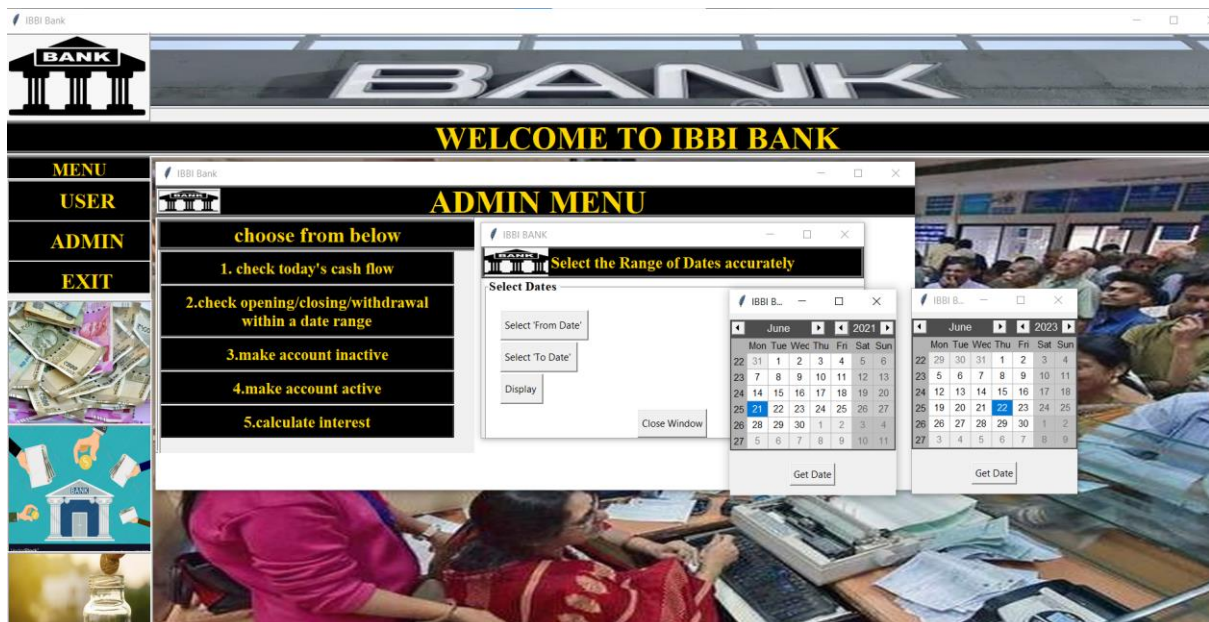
IBBI Bank

BANK

BANK

WELCOME TO IBBI BANK

MENU
USER
ADMIN
EXIT

IBBI Bank

BANK

ADMIN MENU

choose from below

1. check today's cash flow

2.check opening/closing/withdrawal within a date range

3.make account inactive

4.make account active

5.calculate interest

IBBI BANK

BANK

Select the Range of Dates accurately

Select Dates

Select 'From Date'

Select 'To Date'

Display

Close Window

IBBI B...

June 2021

| | Mon | Tue | Wed | Thu | Fri | Sat | Sun |
|---|---|---|---|---|---|---|---|
| 22 | 31 | 1 | 2 | 3 | 4 | 5 | 6 |
| 23 | 7 | 8 | 9 | 10 | 11 | 12 | 13 |
| 24 | 14 | 15 | 16 | 17 | 18 | 19 | 20 |
| 25 | 21 | 22 | 23 | 24 | 25 | 26 | 27 |
| 26 | 28 | 29 | 30 | 1 | 2 | 3 | 4 |
| 27 | 5 | 6 | 7 | 8 | 9 | 10 | 11 |

Get Date

IBBI B...

June 2023

| | Mon | Tue | Wed | Thu | Fri | Sat | Sun |
|---|---|---|---|---|---|---|---|
| 22 | 29 | 30 | 31 | 1 | 2 | 3 | 4 |
| 23 | 5 | 6 | 7 | 8 | 9 | 10 | 11 |
| 24 | 12 | 13 | 14 | 15 | 16 | 17 | 18 |
| 25 | 19 | 20 | 21 | 22 | 23 | 24 | 25 |
| 26 | 26 | 27 | 28 | 29 | 30 | 1 | 2 |
| 27 | 3 | 4 | 5 | 6 | 7 | 8 | 9 |

Get Date